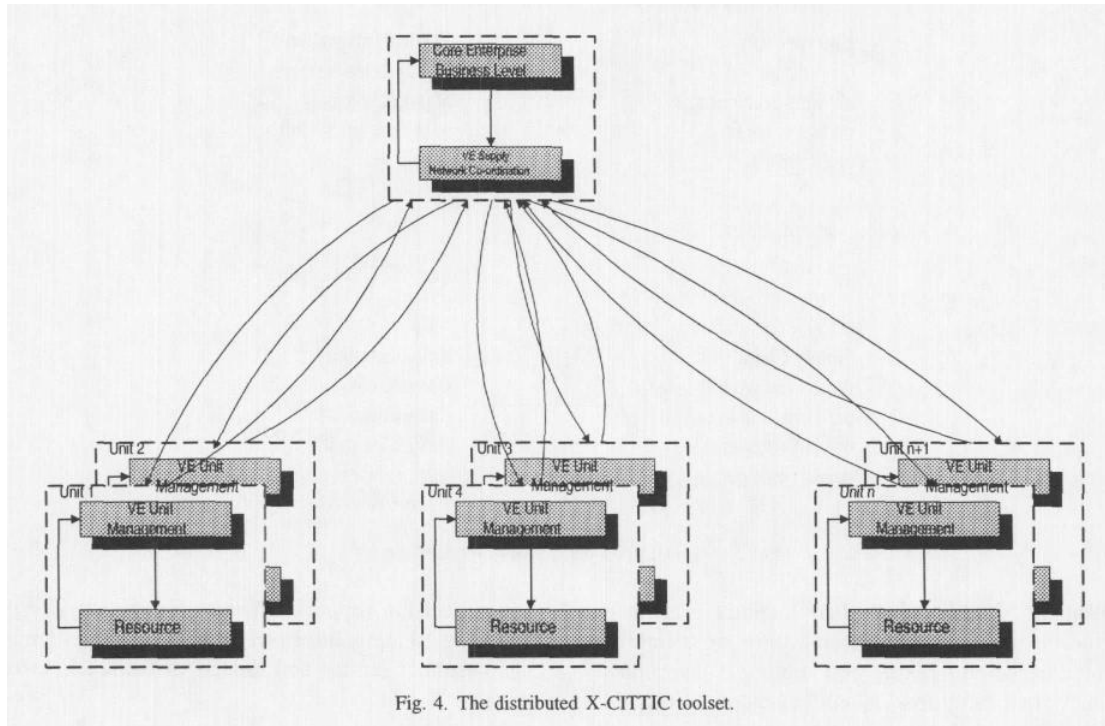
Core Enterprise Business Level

VE Supply Network Co-ordination

Unit 2

VE Unit Management

Unit 1

VE Unit Management

Resource

Unit 3

VE Unit Management

Unit 4

VE Unit Management

Resource

Unit n+1

VE Unit Management

Unit n

VE Unit Management

Resource

Fig. 4. The distributed X-CITTIC toolset.